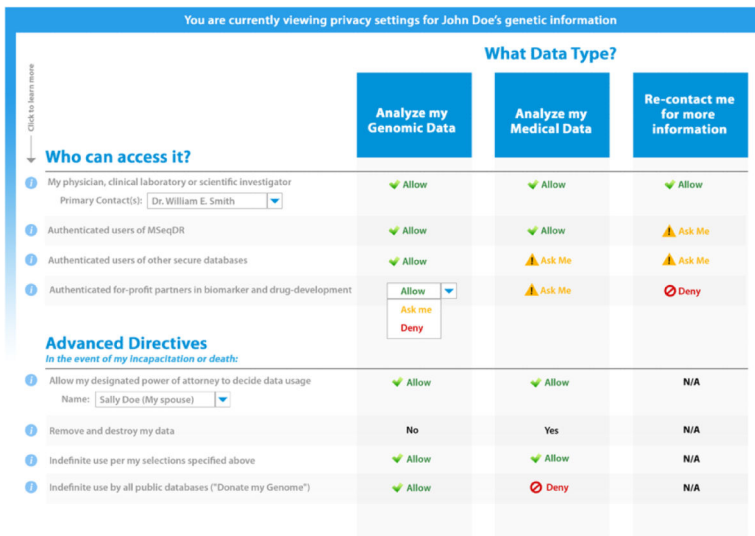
You are currently viewing privacy settings for John Doe's genetic information

Click to learn more

What Data Type?

Who can access it?

| | Analyze my Genomic Data | Analyze my Medical Data | Re-contact me for more information |
|---|---|---|---|
| My physician, clinical laboratory or scientific investigator Primary Contact(s): Dr. William E. Smith | Allow | Allow | Allow |
| Authenticated users of MSeqDR | Allow | Allow | Ask Me |
| Authenticated users of other secure databases | Allow | Ask Me | Ask Me |
| Authenticated for-profit partners in biomarker and drug-development | Allow / Ask me / Deny | Ask Me | Deny |

Advanced Directives
In the event of my incapacitation or death:

| | | | |
|---|---|---|---|
| Allow my designated power of attorney to decide data usage Name: Sally Doe (My spouse) | Allow | Allow | N/A |
| Remove and destroy my data | No | Yes | N/A |
| Indefinite use per my selections specified above | Allow | Allow | N/A |
| Indefinite use by all public databases ("Donate my Genome") | Allow | Deny | N/A |